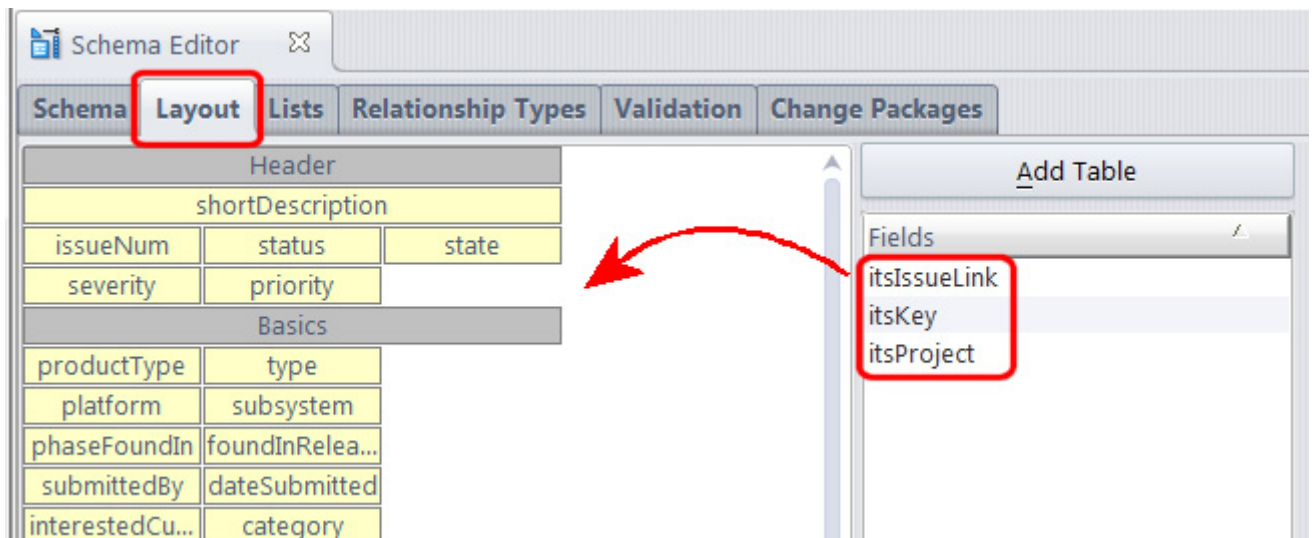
Schema Editor

Schema | Layout | Lists | Relationship Types | Validation | Change Packages

| Header | | |
|---|---|---|
| shortDescription | | |
| issueNum | status | state |
| severity | priority | |
| Basics | | |
| productType | type | |
| platform | subsystem | |
| phaseFoundIn | foundInRelea... | |
| submittedBy | dateSubmitted | |
| interestedCu... | category | |

Add Table

Fields
itsIssueLink
itsKey
itsProject